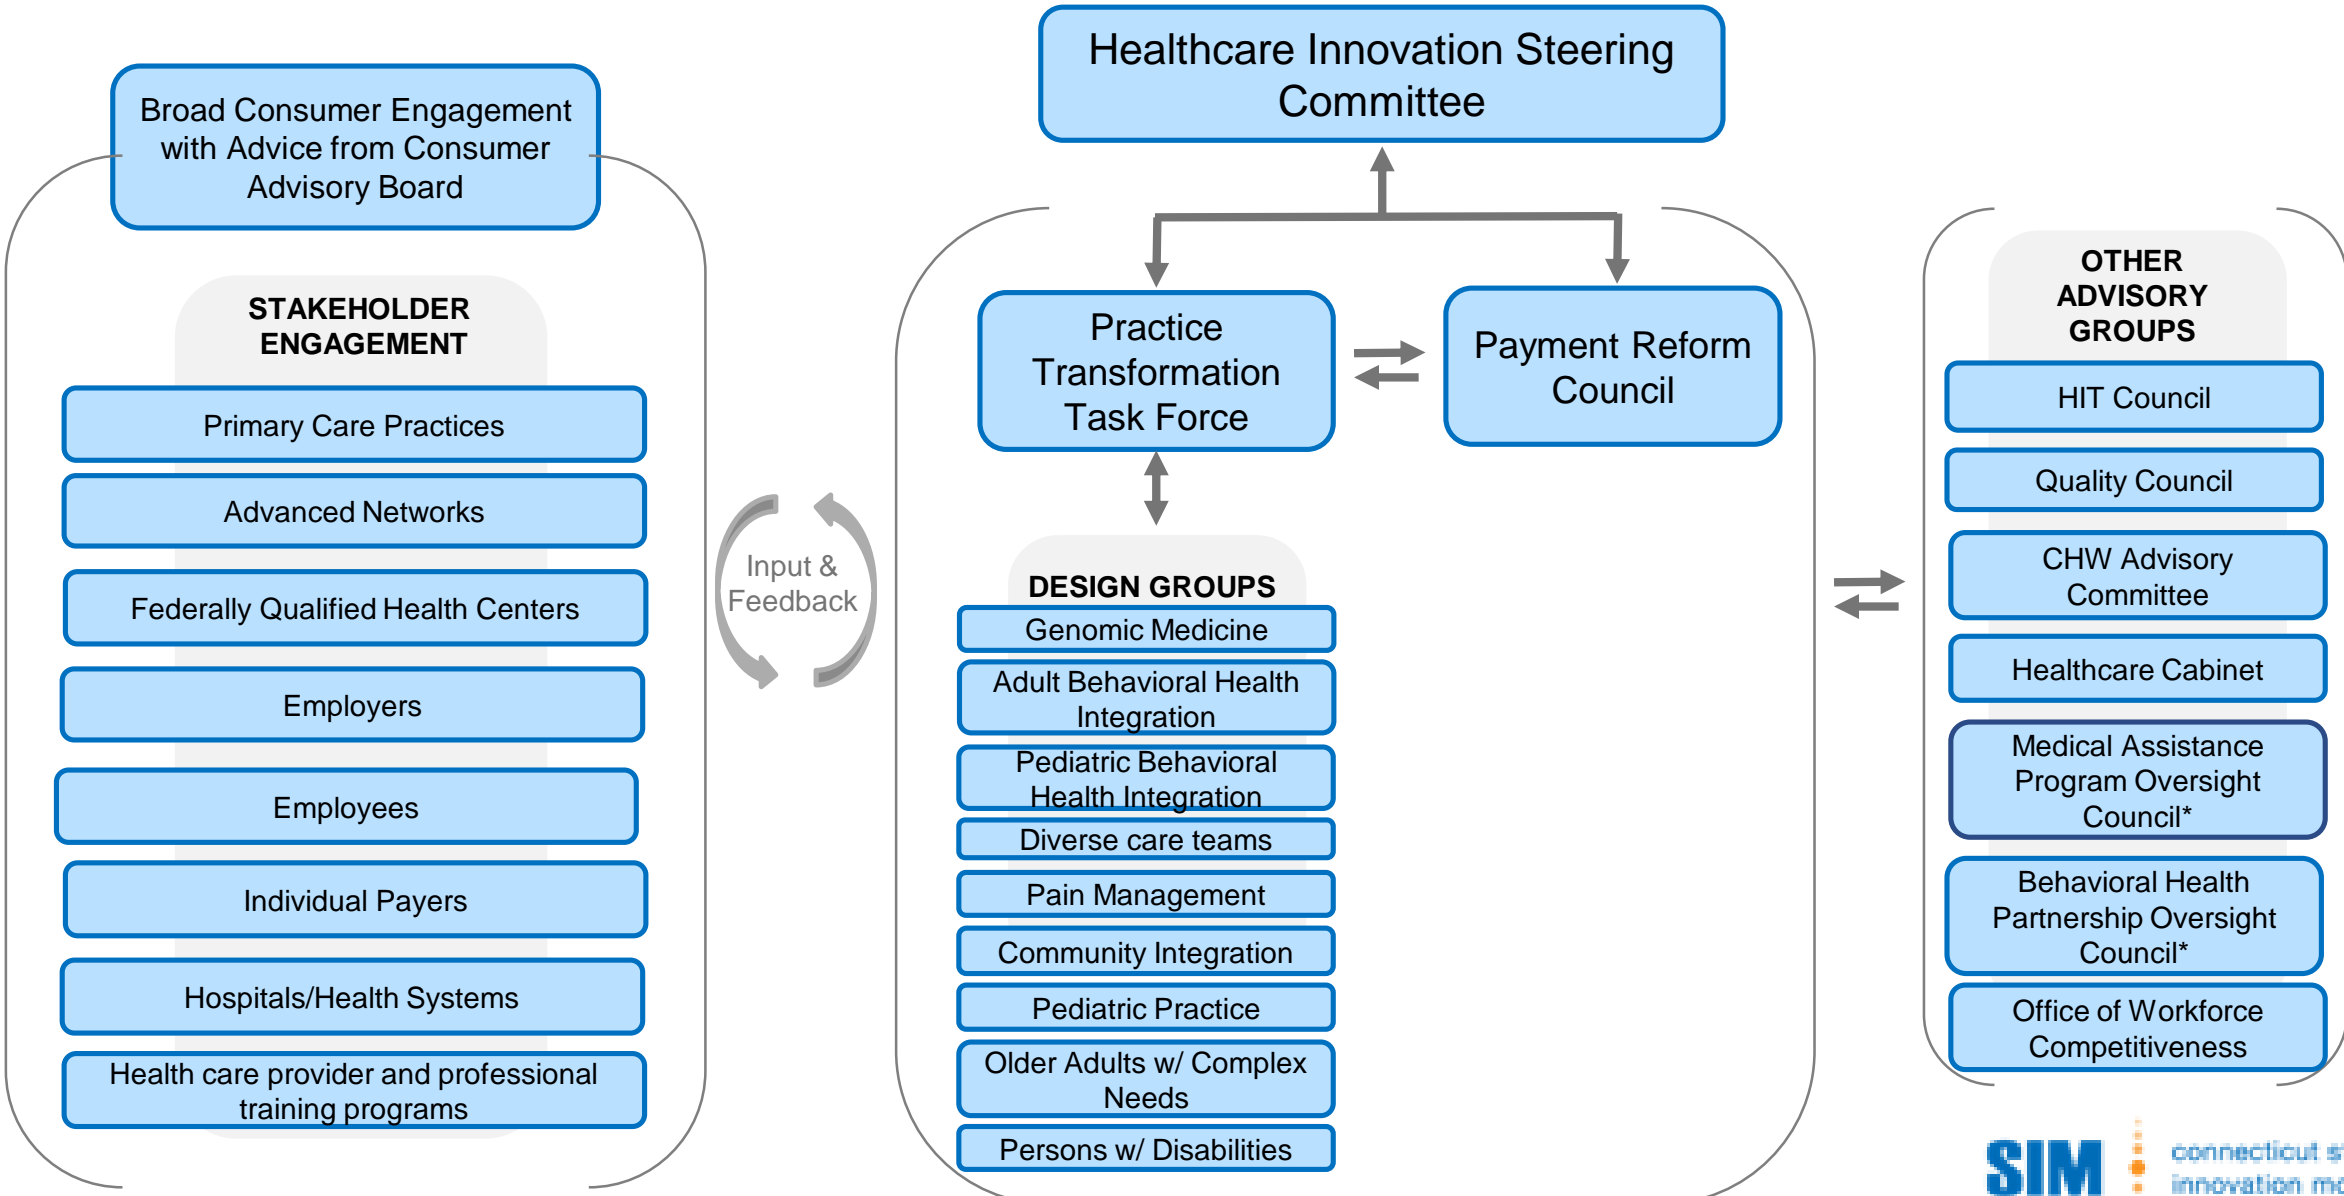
Broad Consumer Engagement with Advice from Consumer Advisory Board

STAKEHOLDER ENGAGEMENT

Primary Care Practices

Advanced Networks

Federally Qualified Health Centers

Employers

Employees

Individual Payers

Hospitals/Health Systems

Health care provider and professional training programs

Input & Feedback

Healthcare Innovation Steering Committee

Practice Transformation Task Force

Payment Reform Council

DESIGN GROUPS

Genomic Medicine

Adult Behavioral Health Integration

Pediatric Behavioral Health Integration

Diverse care teams

Pain Management

Community Integration

Pediatric Practice

Older Adults w/ Complex Needs

Persons w/ Disabilities

OTHER ADVISORY GROUPS

HIT Council

Quality Council

CHW Advisory Committee

Healthcare Cabinet

Medical Assistance Program Oversight Council*

Behavioral Health Partnership Oversight Council*

Office of Workforce Competitiveness

SIM connecticut s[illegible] innovation mo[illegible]